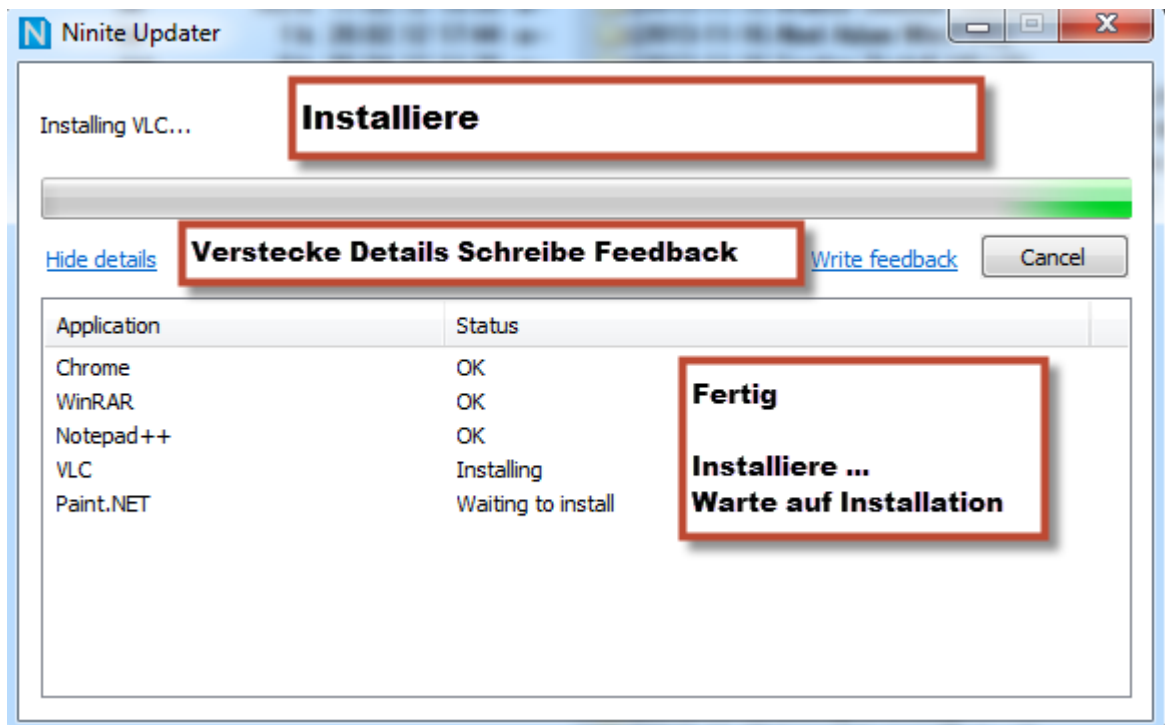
Ninite Updater

Installing VLC...

Installiere

Hide details

Verstecke Details Schreibe Feedback

Write feedback

Cancel

| Application | Status |
|---|---|
| Chrome | OK |
| WinRAR | OK |
| Notepad++ | OK |
| VLC | Installing |
| Paint.NET | Waiting to install |

Fertig

Installiere ...
Warte auf Installation